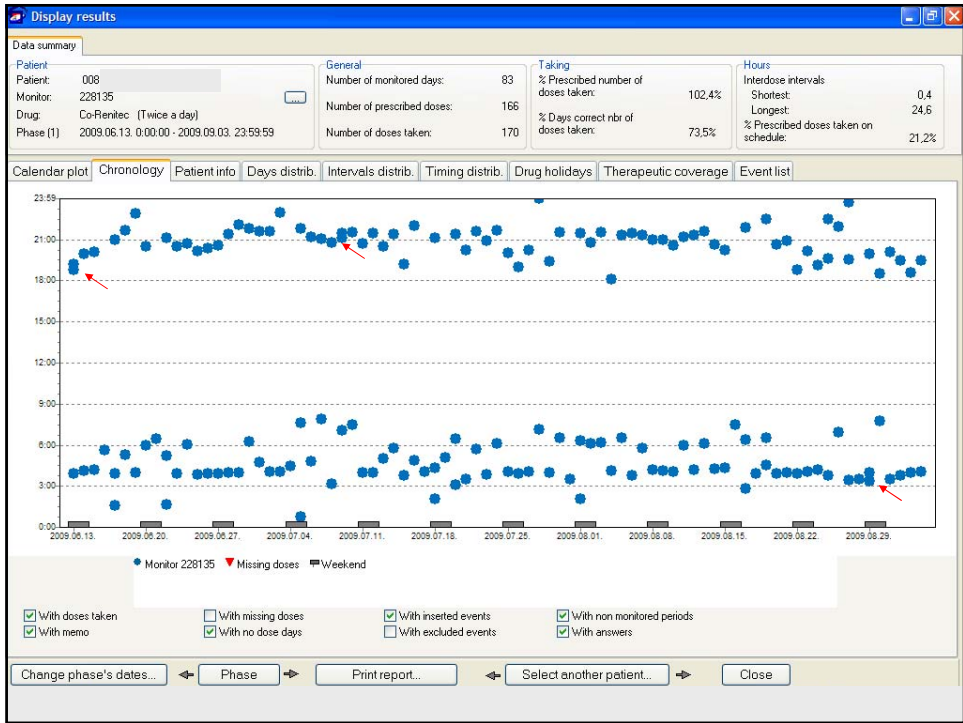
Display results

Data summary

Patient
Patient: 008
Monitor: 228135
Drug: Co-Renitec (Twice a day)
Phase (1) 2009.06.13. 0:00:00 - 2009.09.03. 23:59:59

General
Number of monitored days: 83
Number of prescribed doses: 166
Number of doses taken: 170

Taking
% Prescribed number of doses taken: 102,4%
% Days correct nbr of doses taken: 73,5%

Hours
Interdose intervals
Shortest: 0,4
Longest: 24,6
% Prescribed doses taken on schedule: 21,2%

Calendar plot | Chronology | Patient info | Days distrib. | Intervals distrib. | Timing distrib. | Drug holidays | Therapeutic coverage | Event list

23:59
21:00
18:00
15:00
12:00
9:00
6:00
3:00
0:00

2009.06.13. 2009.06.20. 2009.06.27. 2009.07.04. 2009.07.11. 2009.07.18. 2009.07.25. 2009.08.01. 2009.08.08. 2009.08.15. 2009.08.22. 2009.08.29.

Monitor 228135 Missing doses Weekend

With doses taken
With memo
With missing doses
With no dose days
With inserted events
With excluded events
With non monitored periods
With answers

Change phase's dates... Phase Print report... Select another patient... Close